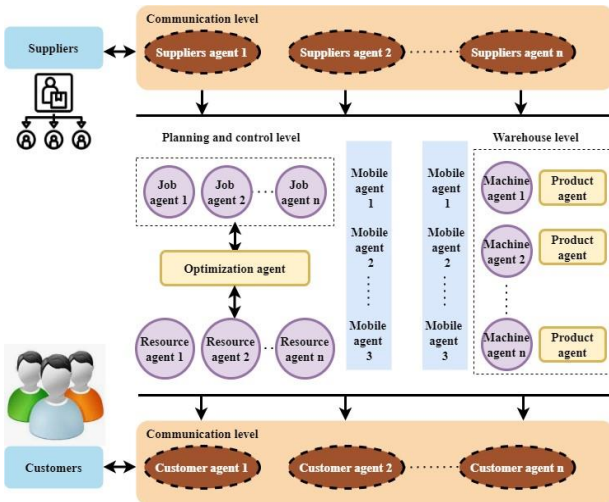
Communication level

Suppliers

Suppliers agent 1

Suppliers agent 2

Suppliers agent n

Planning and control level

Warehouse level

Job agent 1

Job agent 2

Job agent n

Optimization agent

Resource agent 1

Resource agent 2

Resource agent n

Mobile agent 1

Mobile agent 2

Mobile agent 3

Mobile agent 1

Mobile agent 2

Mobile agent 3

Machine agent 1

Product agent

Machine agent 2

Product agent

Machine agent n

Product agent

Communication level

Customers

Customer agent 1

Customer agent 2

Customer agent n